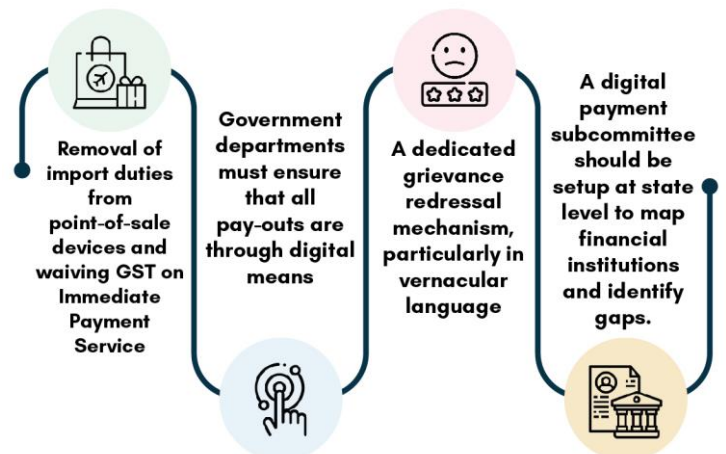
Removal of import duties from point-of-sale devices and waiving GST on Immediate Payment Service

Government departments must ensure that all pay-outs are through digital means

A dedicated grievance redressal mechanism, particularly in vernacular language

A digital payment subcommittee should be setup at state level to map financial institutions and identify gaps.